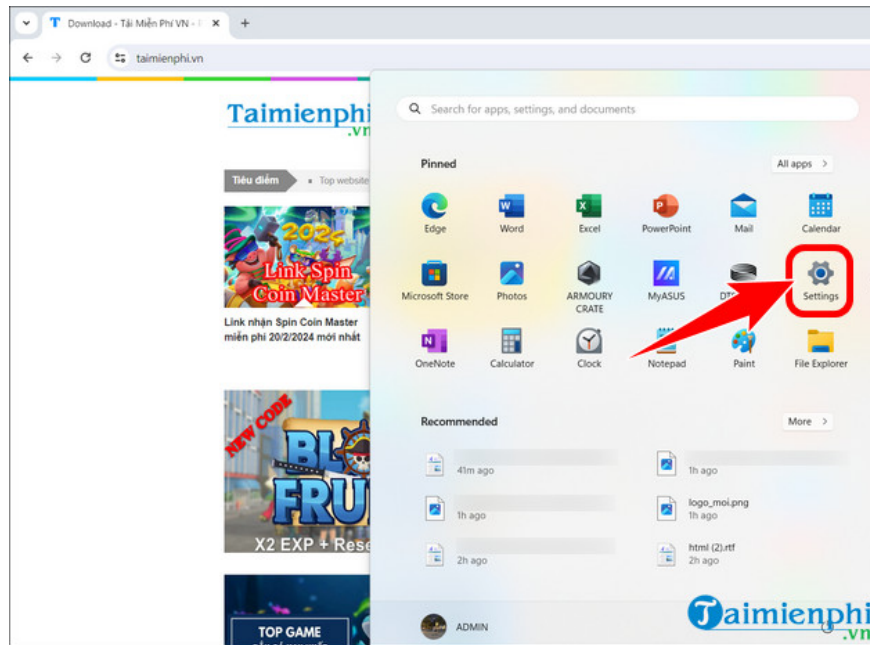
Download - Tải Miễn Phí VN - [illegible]

taimienphi.vn

Taimienphi .vn

Tiêu điểm

Top website

2024 Link Spin Coin Master

Link nhận Spin Coin Master miễn phí 20/2/2024 mới nhất

NEW CODE

BL FRU

X2 EXP + Rese

TOP GAME

Search for apps, settings, and documents

Pinned

All apps >

Edge

Word

Excel

PowerPoint

Mail

Calendar

Microsoft Store

Photos

ARMOURY CRATE

MyASUS

DT

Settings

OneNote

Calculator

Clock

Notepad

Paint

File Explorer

Recommended

More >

41m ago

1h ago

logo_moi.png

1h ago

1h ago

html (2).rtf

2h ago

2h ago

ADMIN

Taimienphi .vn